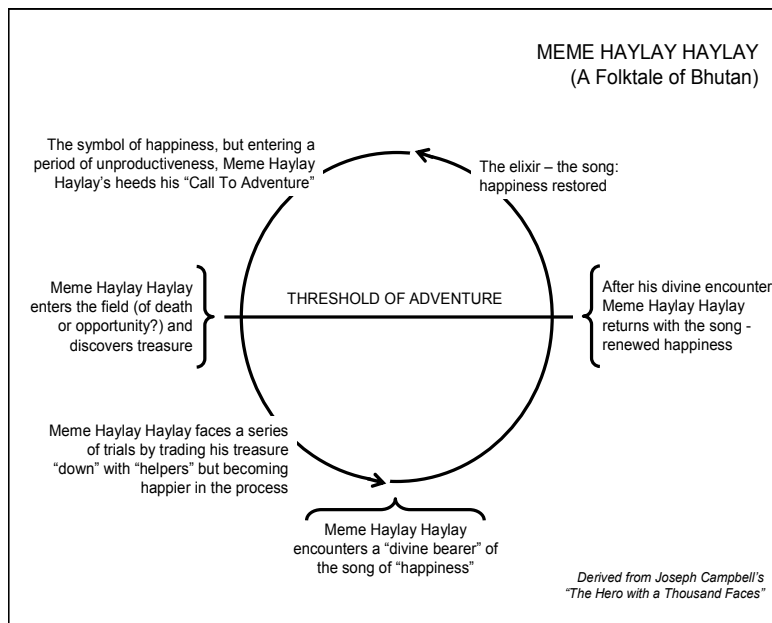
MEME HAYLAY HAYLAY
(A Folktale of Bhutan)

The symbol of happiness, but entering a period of unproductiveness, Meme Haylay Haylay's heeds his "Call To Adventure"

The elixir – the song: happiness restored

Meme Haylay Haylay enters the field (of death or opportunity?) and discovers treasure

THRESHOLD OF ADVENTURE

After his divine encounter Meme Haylay Haylay returns with the song - renewed happiness

Meme Haylay Haylay faces a series of trials by trading his treasure "down" with "helpers" but becoming happier in the process

Meme Haylay Haylay encounters a "divine bearer" of the song of "happiness"

Derived from Joseph Campbell's "The Hero with a Thousand Faces"